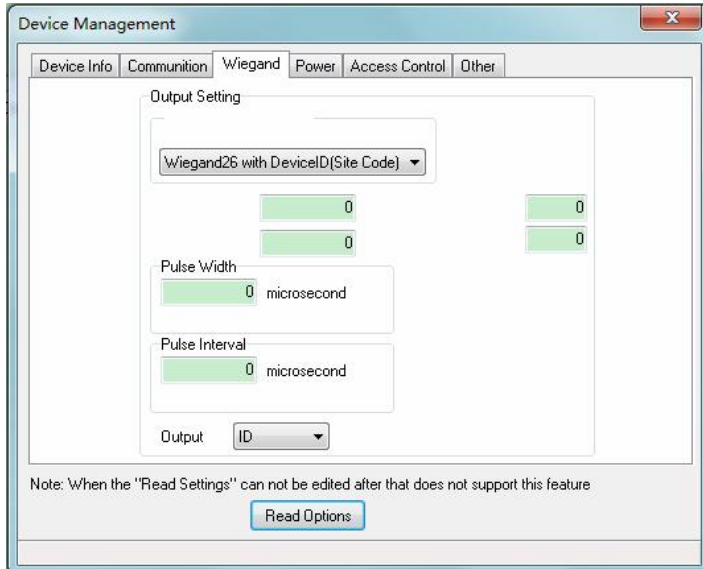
Device Management

Device Info | Communition | Wiegand | Power | Access Control | Other

Output Setting

Wiegand26 with DeviceID(Site Code)

0

0

0

0

Pulse Width

0 microsecond

Pulse Interval

0 microsecond

Output ID

Note: When the "Read Settings" can not be edited after that does not support this feature

Read Options